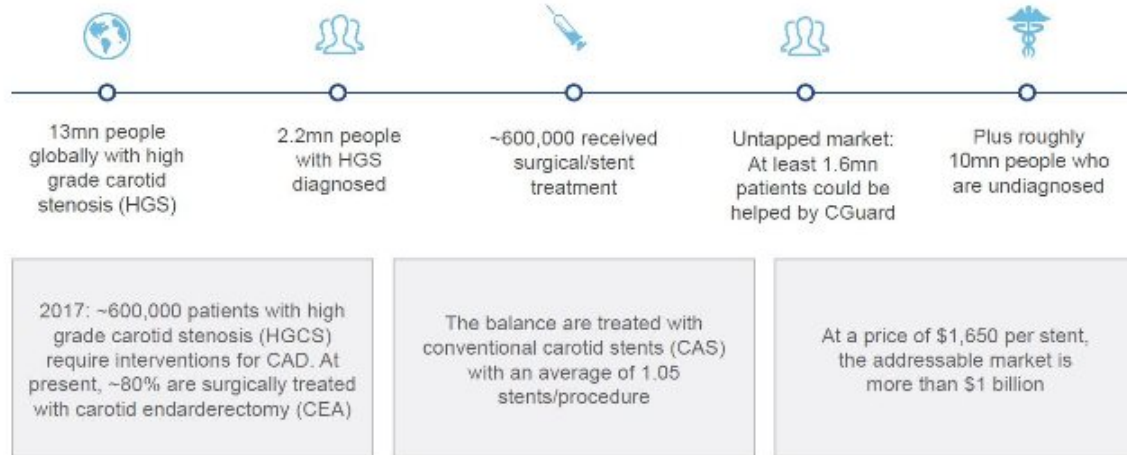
13mn people globally with high grade carotid stenosis (HGS)

2.2mn people with HGS diagnosed

~600,000 received surgical/stent treatment

Untapped market: At least 1.6mn patients could be helped by CGuard

Plus roughly 10mn people who are undiagnosed

2017: ~600,000 patients with high grade carotid stenosis (HGCS) require interventions for CAD. At present, ~80% are surgically treated with carotid endarderectomy (CEA)

The balance are treated with conventional carotid stents (CAS) with an average of 1.05 stents/procedure

At a price of $1,650 per stent, the addressable market is more than $1 billion